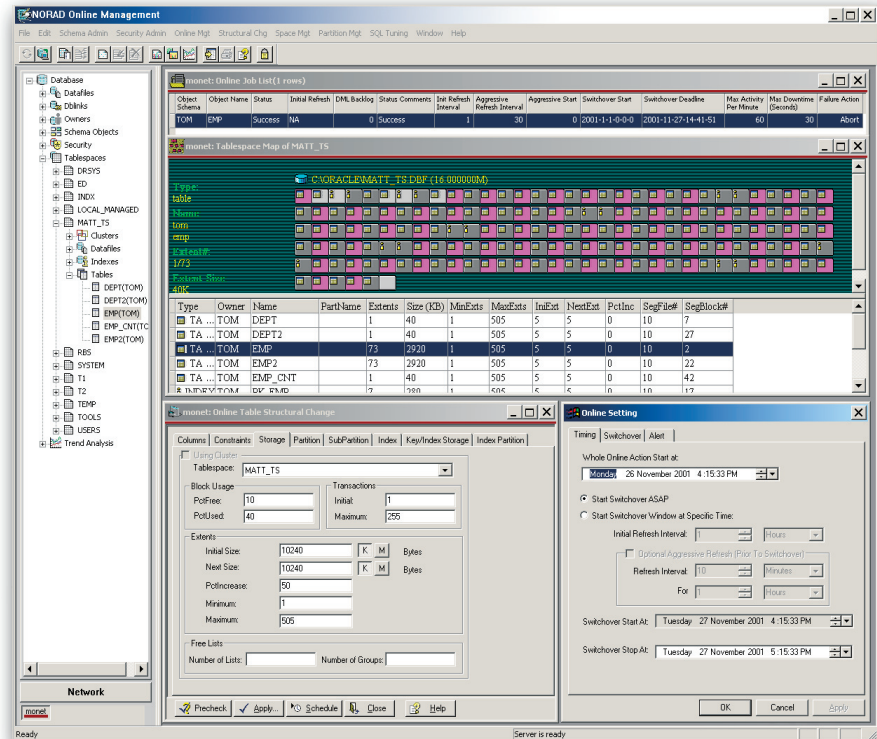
NORAD Online Management

File Edit Schema Admin Security Admin Online Mgt Structural Chg Space Mgt Partition Mgt SQL Tuning Window Help

Database
Datafiles
Dblinks
Owners
Schema Objects
Security
Tablespaces
DRSYS
ED
INDX
LOCAL_MANAGED
MATT_TS
Clusters
Datafiles
Indexes
Tables
DEPT(TOM)
DEPT2(TOM)
EMP(TOM)
EMP_CNT(TC
EMP2(TOM)
RBS
SYSTEM
T1
T2
TEMP
TOOLS
USERS
Trend Analysis

Network

monet

monet: Online Job List(1 rows)

| Object Schema | Object Name | Status | Initial Refresh | DML Backlog | Status Comments | Init Refresh Interval | Aggressive Refresh Interval | Aggressive Start | Switchover Start | Switchover Deadline | Max Activity Per Minute | Max Downtime (Seconds) | Failure Action |
|---|---|---|---|---|---|---|---|---|---|---|---|---|---|
| TOM | EMP | Success | NA | 0 | Success | 1 | 30 | 0 | 2001-1-1-0-0-0 | 2001-11-27-14-41-51 | 60 | 30 | Abort |

monet: Tablespace Map of MATT_TS

C:\ORACLE\MATT_TS.DBF (16.000000M)

Type:
table
Name:
tom
emp
Extent#:
1/73
Extent Size:
40K

| Type | Owner | Name | PartName | Extents | Size (KB) | MinExts | MaxExts | IniExt | NextExt | PctInc | SegFile# | SegBlock# |
|---|---|---|---|---|---|---|---|---|---|---|---|---|
| TA ... | TOM | DEPT | | 1 | 40 | 1 | 505 | 5 | 5 | 0 | 10 | 7 |
| TA ... | TOM | DEPT2 | | 1 | 40 | 1 | 505 | 5 | 5 | 0 | 10 | 27 |
| TA ... | TOM | EMP | | 73 | 2920 | 1 | 505 | 5 | 5 | 0 | 10 | 2 |
| TA ... | TOM | EMP2 | | 73 | 2920 | 1 | 505 | 5 | 5 | 0 | 10 | 22 |
| TA ... | TOM | EMP_CNT | | 1 | 40 | 1 | 505 | 5 | 5 | 0 | 10 | 42 |
| INDEX | TOM | PK_EMP | | 7 | 280 | 1 | 505 | 5 | 5 | 0 | 10 | 17 |

monet: Online Table Structural Change

Columns Constraints Storage Partition SubPartition Index Key/Index Storage Index Partition

Using Cluster
Tablespace: MATT_TS
Block Usage
PctFree: 10
PctUsed: 40
Transactions
Initial: 1
Maximum: 255
Extents
Initial Size: 10240 K M Bytes
Next Size: 10240 K M Bytes
PctIncrease: 50
Minimum: 1
Maximum: 505
Free Lists
Number of Lists:
Number of Groups:

Precheck Apply... Schedule Close Help

Online Setting

Timing Switchover Alert

Whole Online Action Start at:
Monday 26 November 2001 4:15:33 PM
Start Switchover ASAP
Start Switchover Window at Specific Time:
Initial Refresh Interval: 1 Hours
Optional Aggressive Refresh (Prior To Switchover)
Refresh Interval: 10 Minutes
For 1 Hours
Switchover Start At: Tuesday 27 November 2001 4:15:33 PM
Switchover Stop At: Tuesday 27 November 2001 5:15:33 PM

OK Cancel Apply

Ready
Server is ready